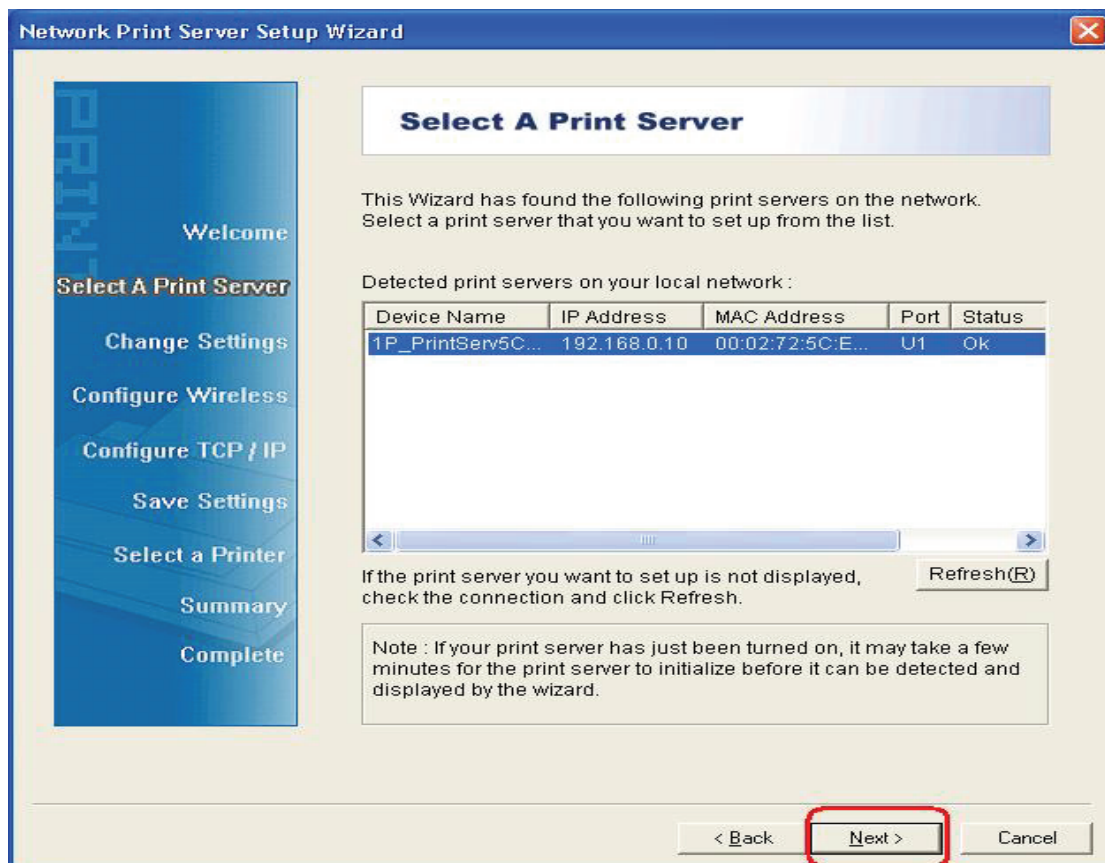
Network Print Server Setup Wizard

PRINT

Welcome

Select A Print Server

Change Settings

Configure Wireless

Configure TCP / IP

Save Settings

Select a Printer

Summary

Complete

Select A Print Server

This Wizard has found the following print servers on the network. Select a print server that you want to set up from the list.

Detected print servers on your local network :

| Device Name | IP Address | MAC Address | Port | Status |
|---|---|---|---|---|
| 1P_PrintServ5C... | 192.168.0.10 | 00:02:72:5C:E... | U1 | Ok |

If the print server you want to set up is not displayed, check the connection and click Refresh.

Refresh(R)

Note : If your print server has just been turned on, it may take a few minutes for the print server to initialize before it can be detected and displayed by the wizard.

< Back

Next >

Cancel